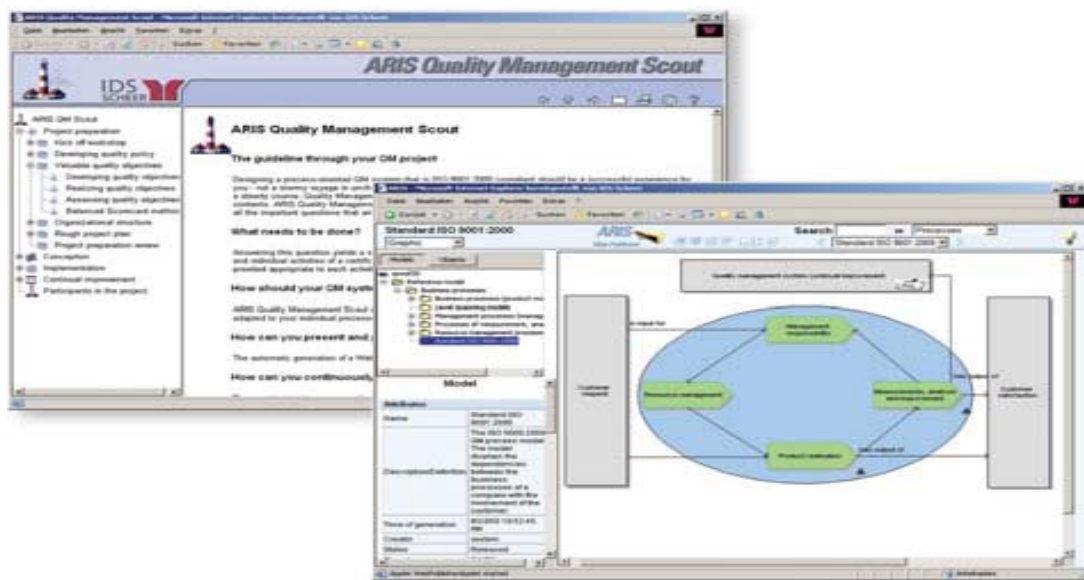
ARIS Quality Management Scout - Microsoft Internet Explorer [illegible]

ARIS Quality Management Scout

IDS SCHEER

ARIS QM Scout
Project preparation
Kick off workshop
Developing quality policy
Valuable quality objectives
Developing quality objectives
Realizing quality objectives
Assessing quality objectives
Balanced Scorecard method
Organizational structure
Rough project plan
Project preparation review
Conception
Implementation
Continual improvement
Participants in the project

ARIS Quality Management Scout

The guideline through your QM project

Designing a process-oriented QM system that is ISO 9001:2000 compliant should be a successful experience for you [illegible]

What needs to be done?

Answering this question yields a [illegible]

How should your QM syste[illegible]

ARIS Quality Management Scout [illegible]

How can you present and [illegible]

The automatic generation of a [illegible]

How can you continuously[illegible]

ARIS - Microsoft Internet Explorer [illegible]

Standard ISO 9001:2000

Graphic

ARIS

Search:

Processes

Standard ISO 9001:2000

Model

Objects

Reference model

Business processes

Level quality model

Standard ISO 9001:2000

Model

Attributes

Name | Standard ISO 9001:2000
Description/Definition | The ISO 9001:2000 QM process model. The model displays the dependencies between the business processes of a company with the involvement of the customer.
Time of generation | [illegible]
Creator | system
Status | Released

Quality management system continual improvement

Customer request

Management responsibility

Resource management

Measurement, analysis and improvement

Product realization

Customer satisfaction

is input for

has output of

has output of